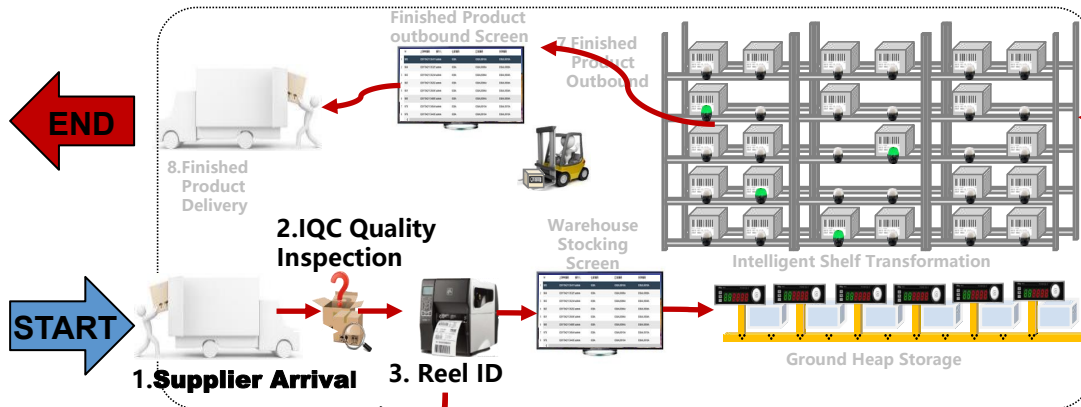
Finished Product outbound Screen

7.Finished Product Outbound

END

8.Finished Product Delivery

2.IQC Quality Inspection

Warehouse Stocking Screen

Intelligent Shelf Transformation

START

1.Supplier Arrival

3. Reel ID

Ground Heap Storage